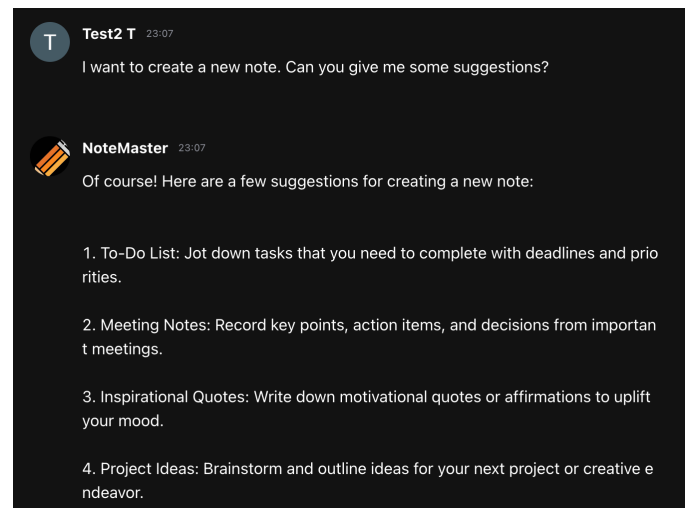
T

Test2 T 23:07

I want to create a new note. Can you give me some suggestions?

NoteMaster 23:07

Of course! Here are a few suggestions for creating a new note:

1. To-Do List: Jot down tasks that you need to complete with deadlines and prio rities.

2. Meeting Notes: Record key points, action items, and decisions from importan t meetings.

3. Inspirational Quotes: Write down motivational quotes or affirmations to uplift your mood.

4. Project Ideas: Brainstorm and outline ideas for your next project or creative e ndeavor.